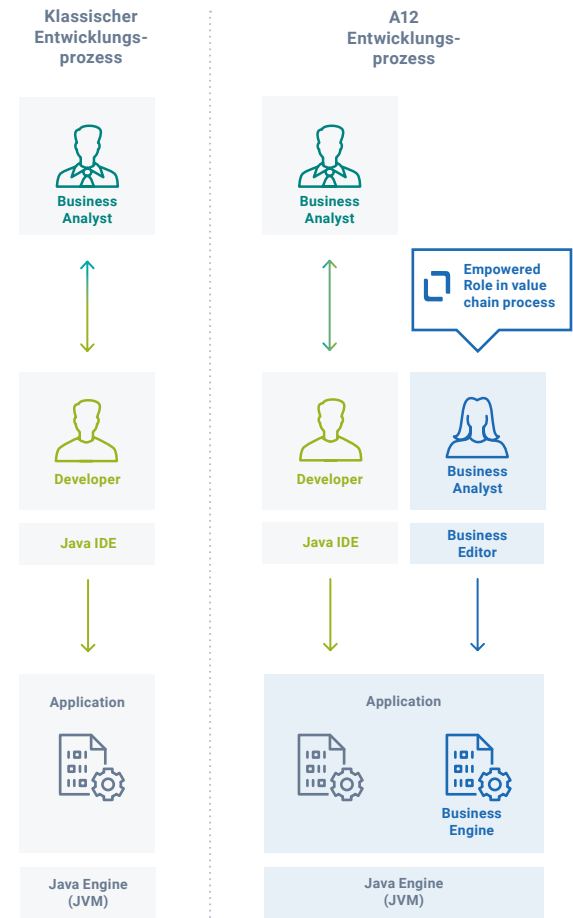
Klassischer Entwicklungsprozess

Business Analyst

Developer

Java IDE

Application

Java Engine (JVM)

A12 Entwicklungsprozess

Business Analyst

Empowered Role in value chain process

Developer

Business Analyst

Java IDE

Business Editor

Application

Business Engine

Java Engine (JVM)